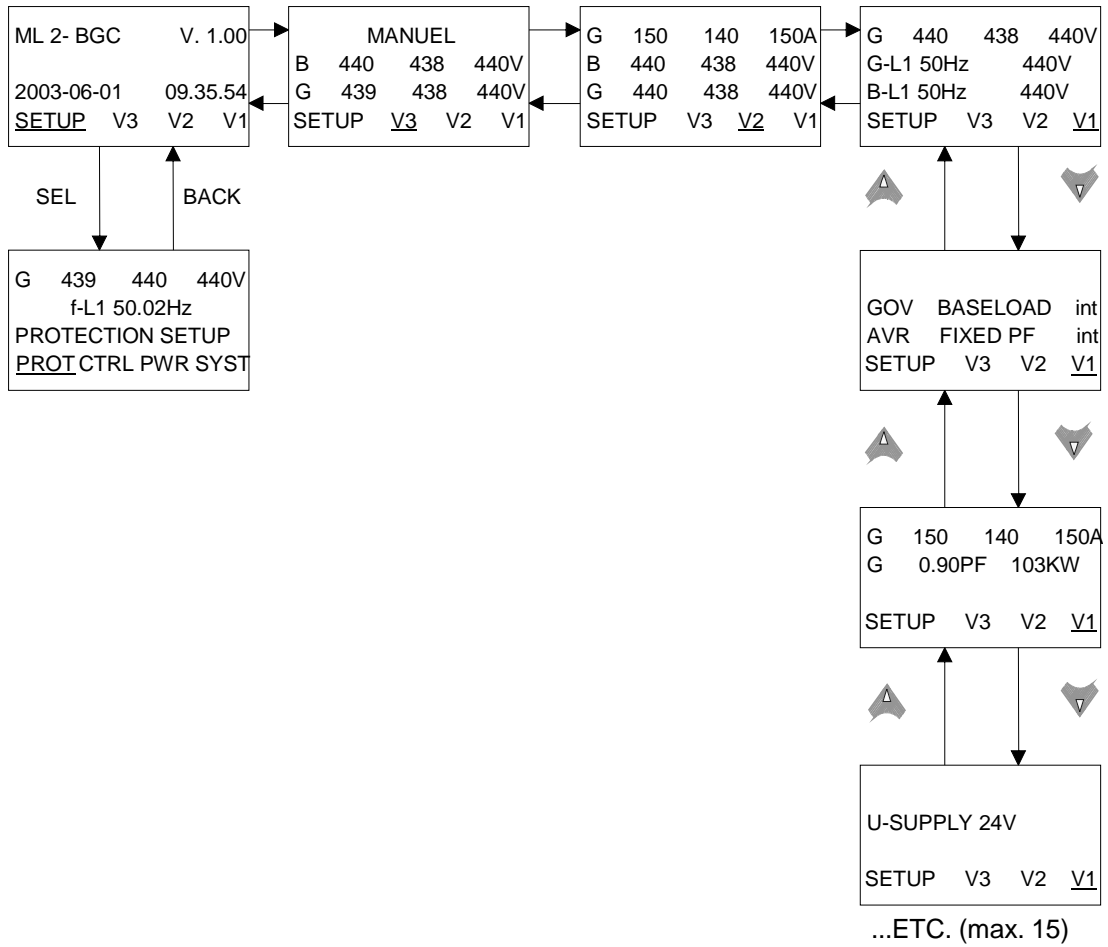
ML 2- BGC V. 1.00

2003-06-01 09.35.54
SETUP V3 V2 V1

MANUEL
B 440 438 440V
G 439 438 440V
SETUP V3 V2 V1

G 150 140 150A
B 440 438 440V
G 440 438 440V
SETUP V3 V2 V1

G 440 438 440V
G-L1 50Hz 440V
B-L1 50Hz 440V
SETUP V3 V2 V1

SEL

BACK

G 439 440 440V
f-L1 50.02Hz
PROTECTION SETUP
PROT CTRL PWR SYST

GOV BASELOAD int
AVR FIXED PF int
SETUP V3 V2 V1

G 150 140 150A
G 0.90PF 103KW

SETUP V3 V2 V1

U-SUPPLY 24V

SETUP V3 V2 V1

...ETC. (max. 15)